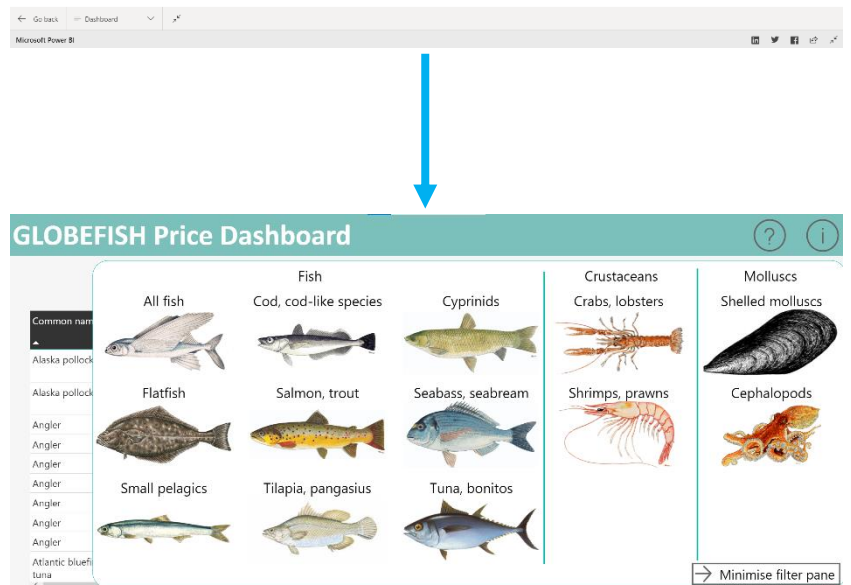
Go back | Dashboard

Microsoft Power BI

GLOBEFISH Price Dashboard

?

i

Common nam

Alaska pollock

Alaska pollock

Angler

Angler

Angler

Angler

Angler

Angler

Angler

Atlantic bluefi tuna

Fish

All fish

Cod, cod-like species

Cyprinids

Flatfish

Salmon, trout

Seabass, seabream

Small pelagics

Tilapia, pangasius

Tuna, bonitos

Crustaceans

Crabs, lobsters

Shrimps, prawns

Molluscs

Shelled molluscs

Cephalopods

Minimise filter pane